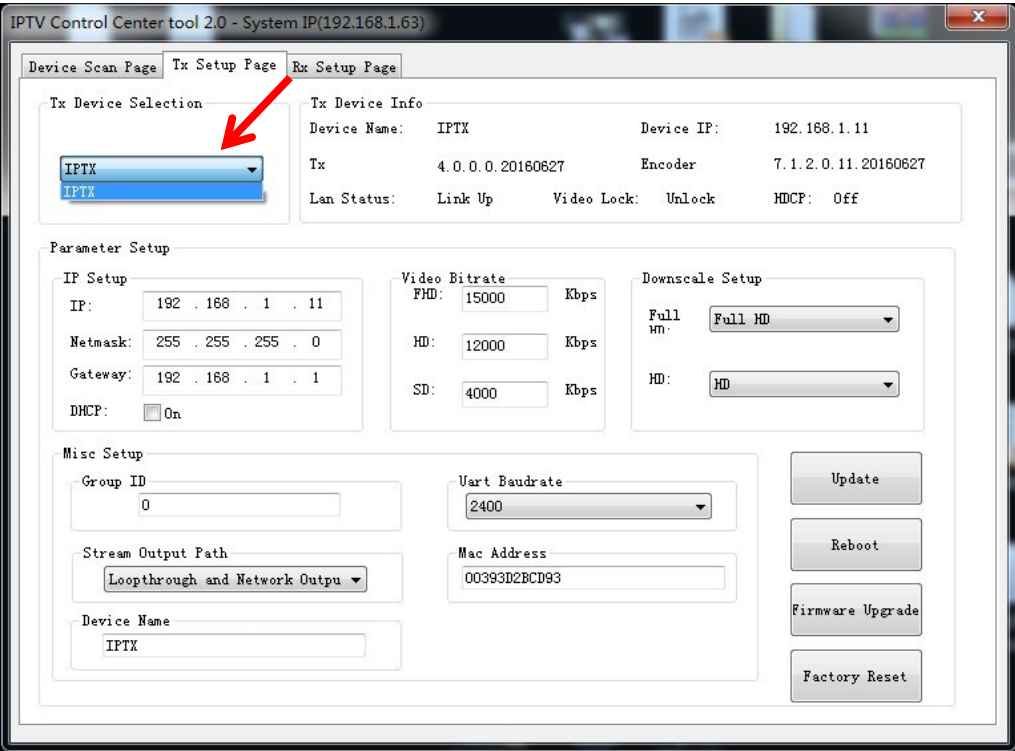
IPTV Control Center tool 2.0 - System IP(192.168.1.63)

Device Scan Page | Tx Setup Page | Rx Setup Page

Tx Device Selection
IPTX
IPTX

Tx Device Info
Device Name: IPTX
Device IP: 192.168.1.11
Tx 4.0.0.0.20160627
Encoder 7.1.2.0.11.20160627
Lan Status: Link Up
Video Lock: Unlock
HDCP: Off

Parameter Setup

IP Setup
IP: 192 . 168 . 1 . 11
Netmask: 255 . 255 . 255 . 0
Gateway: 192 . 168 . 1 . 1
DHCP: On

Video Bitrate
FHD: 15000 Kbps
HD: 12000 Kbps
SD: 4000 Kbps

Downscale Setup
Full HD: Full HD
HD: HD

Misc Setup
Group ID
0

Uart Baudrate
2400

Stream Output Path
Loopthrough and Network Outpu

Mac Address
00393D2BCD93

Device Name
IPTX

Update
Reboot
Firmware Upgrade
Factory Reset